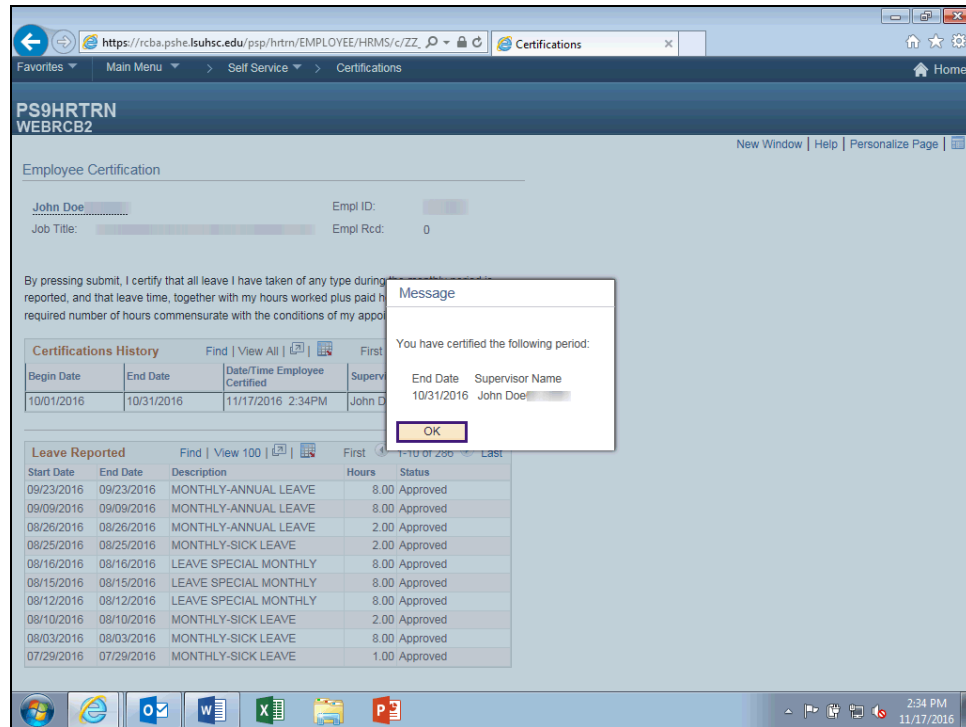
https://rcba.pshe.lsuhsc.edu/psp/hrtrn/EMPLOYEE/HRMS/c/ZZ_

Certifications

Favorites Main Menu > Self Service > Certifications

Home

PS9HRTRN
WEBRCB2

New Window | Help | Personalize Page |

Employee Certification

John Doe
Job Title:

Empl ID:
Empl Rcd: 0

By pressing submit, I certify that all leave I have taken of any type during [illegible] reported, and that leave time, together with my hours worked plus paid h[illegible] required number of hours commensurate with the conditions of my appoi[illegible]

Certifications History Find | View All | First

| Begin Date | End Date | Date/Time Employee Certified | Superv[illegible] |
|---|---|---|---|
| 10/01/2016 | 10/31/2016 | 11/17/2016 2:34PM | John D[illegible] |

Leave Reported Find | View 100 | First 1-10 of 286 Last

| Start Date | End Date | Description | Hours | Status |
|---|---|---|---|---|
| 09/23/2016 | 09/23/2016 | MONTHLY-ANNUAL LEAVE | 8.00 | Approved |
| 09/09/2016 | 09/09/2016 | MONTHLY-ANNUAL LEAVE | 8.00 | Approved |
| 08/26/2016 | 08/26/2016 | MONTHLY-ANNUAL LEAVE | 2.00 | Approved |
| 08/25/2016 | 08/25/2016 | MONTHLY-SICK LEAVE | 2.00 | Approved |
| 08/16/2016 | 08/16/2016 | LEAVE SPECIAL MONTHLY | 8.00 | Approved |
| 08/15/2016 | 08/15/2016 | LEAVE SPECIAL MONTHLY | 8.00 | Approved |
| 08/12/2016 | 08/12/2016 | LEAVE SPECIAL MONTHLY | 8.00 | Approved |
| 08/10/2016 | 08/10/2016 | MONTHLY-SICK LEAVE | 2.00 | Approved |
| 08/03/2016 | 08/03/2016 | MONTHLY-SICK LEAVE | 8.00 | Approved |
| 07/29/2016 | 07/29/2016 | MONTHLY-SICK LEAVE | 1.00 | Approved |

Message

You have certified the following period:

End Date Supervisor Name
10/31/2016 John Doe

OK

2:34 PM
11/17/2016